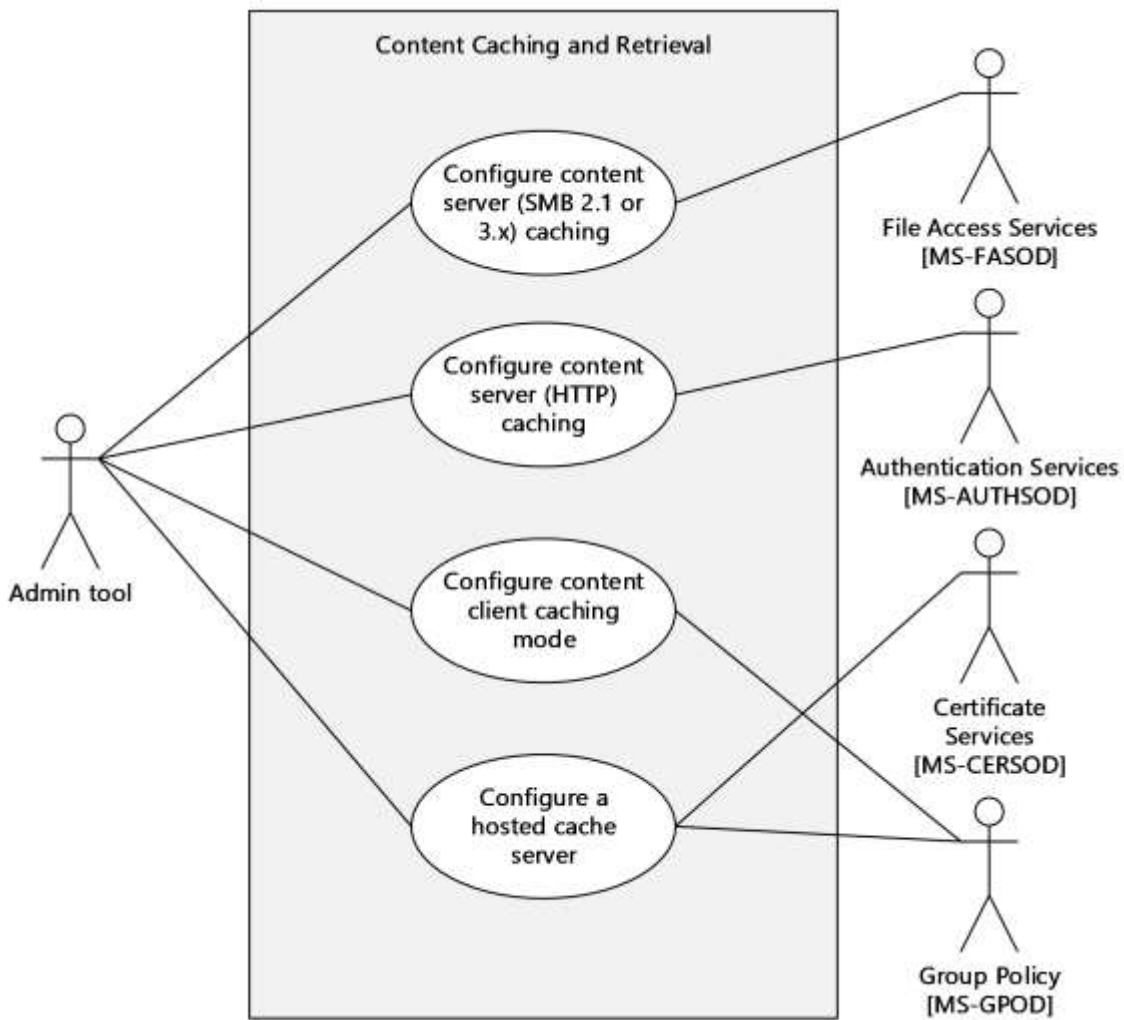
Content Caching and Retrieval

Configure content server (SMB 2.1 or 3.x) caching

Configure content server (HTTP) caching

Configure content client caching mode

Configure a hosted cache server

Admin tool

File Access Services [MS-FASOD]

Authentication Services [MS-AUTHSOD]

Certificate Services [MS-CERSOD]

Group Policy [MS-GPOD]